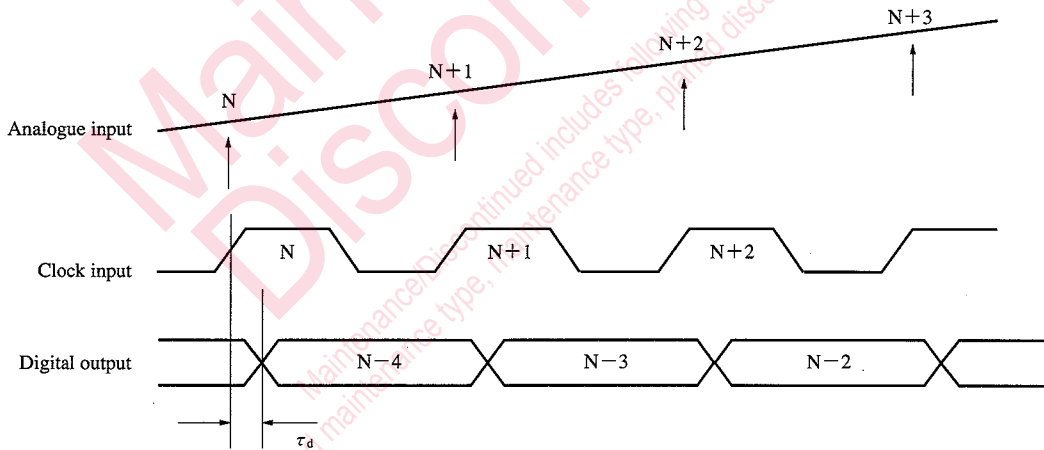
Maintenance/Discontinued

Maintenance/Discontinued includes following maintenance type, maintenance type, planed discontinued

N+3

N+2

N+1

N

Analogue input

Clock input

N

N+1

N+2

Digital output

N−4

N−3

N−2

$\tau_d$